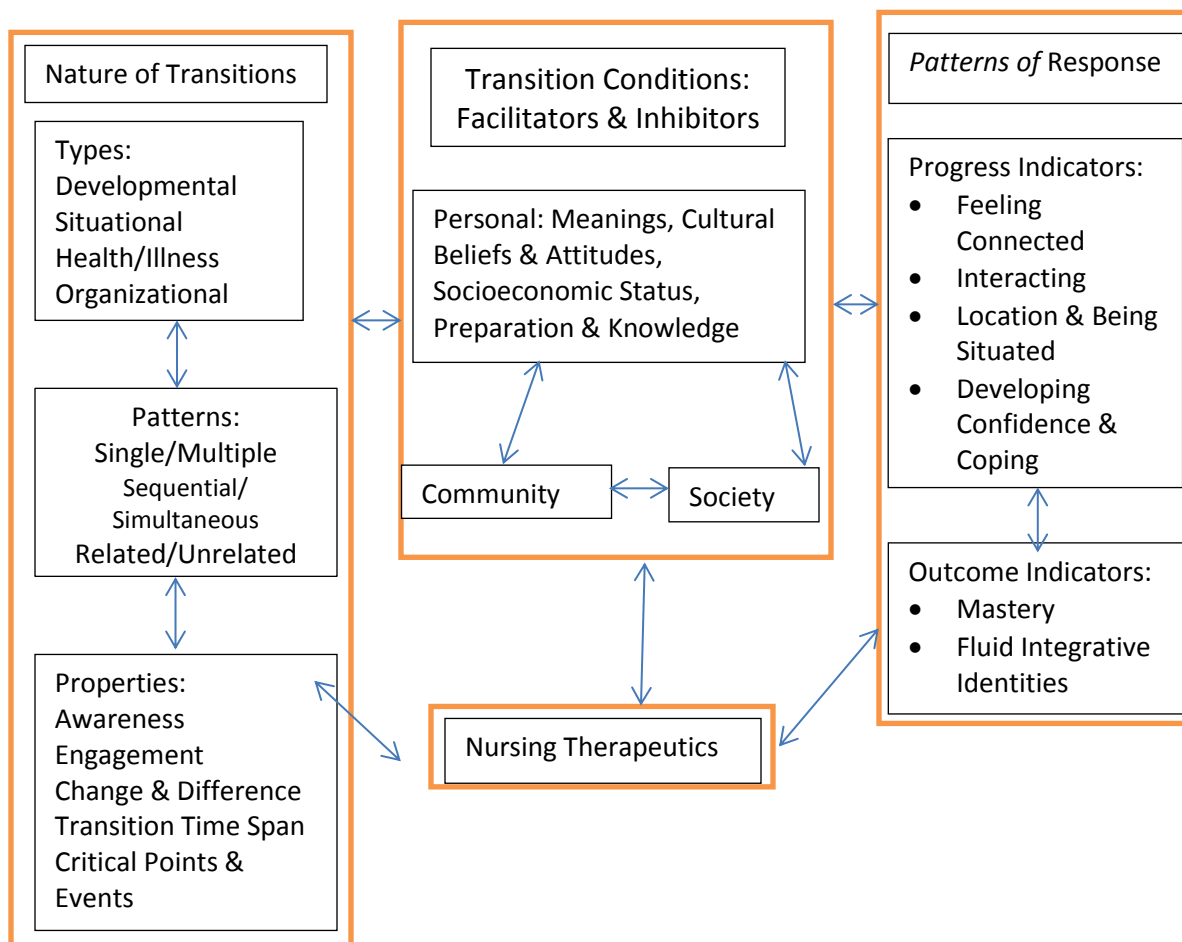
Nature of Transitions

Types:
Developmental
Situational
Health/Illness
Organizational

Patterns:
Single/Multiple
Sequential/
Simultaneous
Related/Unrelated

Properties:
Awareness
Engagement
Change & Difference
Transition Time Span
Critical Points & Events

Transition Conditions: Facilitators & Inhibitors

Personal: Meanings, Cultural Beliefs & Attitudes, Socioeconomic Status, Preparation & Knowledge

Community

Society

Nursing Therapeutics

*Patterns of* Response

Progress Indicators:
- Feeling Connected
- Interacting
- Location & Being Situated
- Developing Confidence & Coping

Outcome Indicators:
- Mastery
- Fluid Integrative Identities